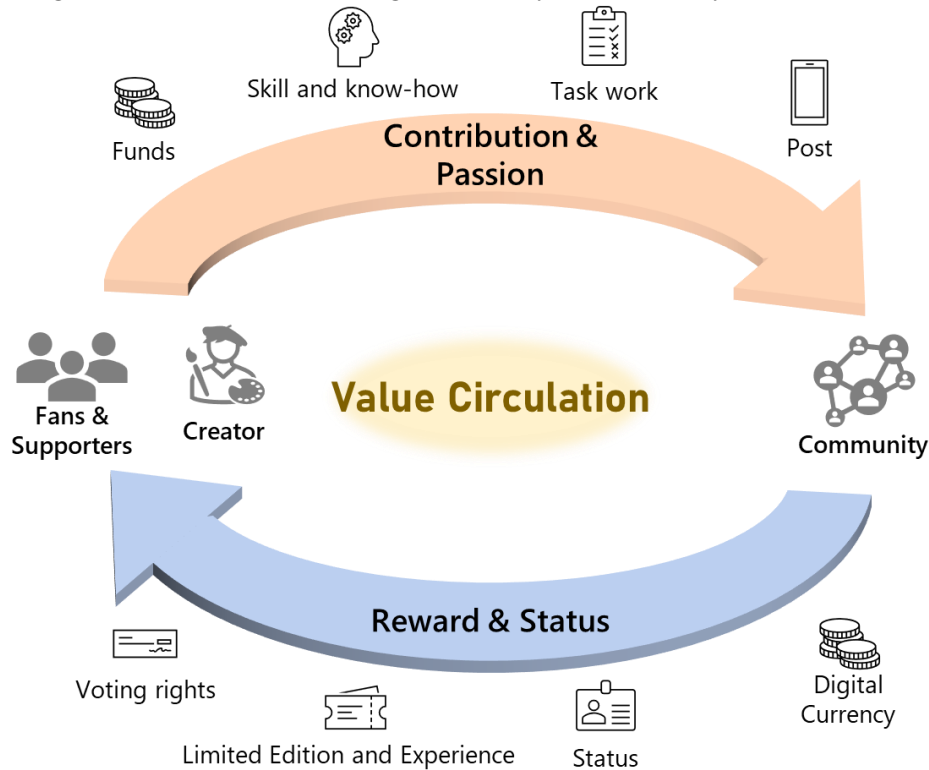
Skill and know-how

Task work

Funds

Contribution & Passion

Post

Fans & Supporters

Creator

Value Circulation

Community

Reward & Status

Voting rights

Digital Currency

Limited Edition and Experience

Status